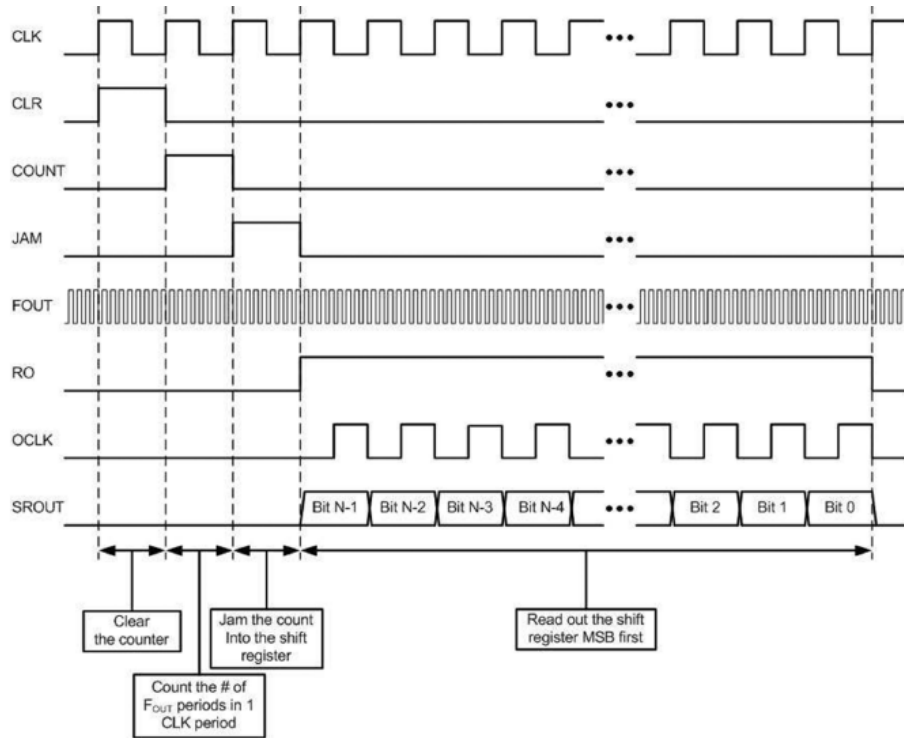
CLK

CLR

COUNT

JAM

FOUT

RO

OCLK

SROUT

•••

•••

•••

•••

•••

•••

•••

•••

Bit N-1 Bit N-2 Bit N-3 Bit N-4 Bit 2 Bit 1 Bit 0

Clear the counter

Jam the count Into the shift register

Read out the shift register MSB first

Count the # of $F_{OUT}$ periods in 1 CLK period